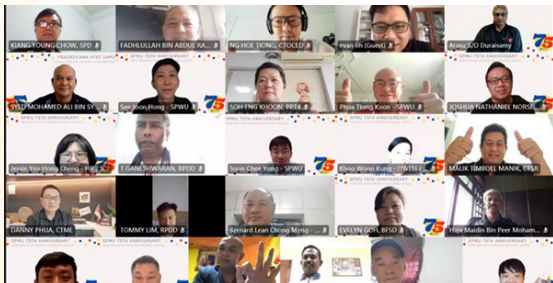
KIANG YOUNG CHOW, SPD
FADHLULLAH BIN ABDUL RA...
NG HOE TIONG, CTOCED
evan oh (Guest)
Arasu S/O Duraisamy

75

SPWU 75TH ANNIVERSARY

SYED MOHAMED ALI BIN SY...
See Joon Hong - SPWU
75
SOH ENG KHOON, PPTA
Phua Tiong Koon - SPWU
JOSHUA NATHANIEL NORSE...
75

SPWU 75TH ANNIVERSARY
SPWU 75TH ANNIVERSARY
SPWU 75TH ANNIVERSARY

Jessie Yeo Hong Cheng - PPTA
75
T GANESHWARAN, RPDD
Soon Chee Yong - SPWU
75
Khoo Woon Kung - UWTEU
75
MALIK TIMBOEL MANIK, CTSR

DANNY PHUA, CTME
TOMMY LIM, RPDD
Bernard Lean Chong Meng - ...
EVELYN GOH, BFSD
75
Haja Maidin Bin Peer Moham...

SPWU 75TH ANNIVERSARY
SPWU 75TH ANNIVERSARY
SPWU 75TH ANNIVERSARY